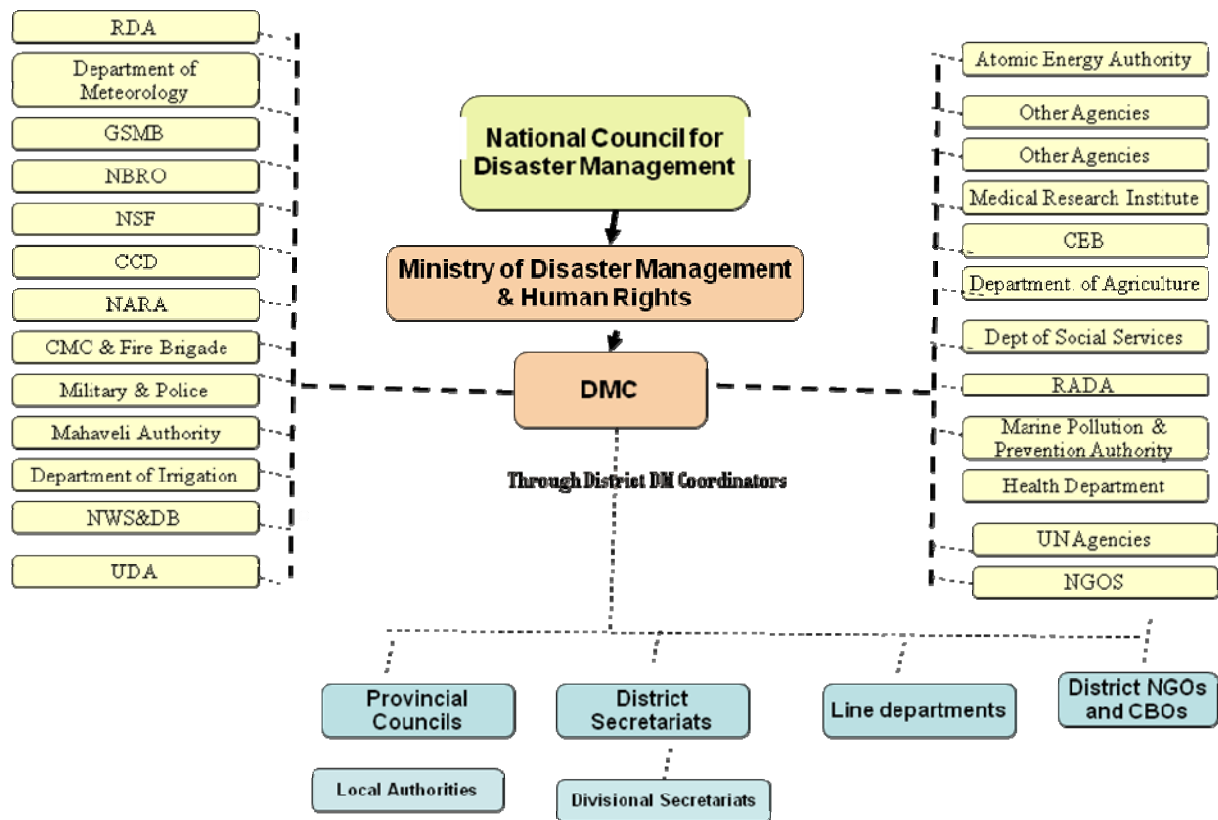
RDA

Department of Meteorology

GSMB

NBRO

NSF

CCD

NARA

CMC & Fire Brigade

Military & Police

Mahaveli Authority

Department of Irrigation

NWS&DB

UDA

National Council for Disaster Management

Ministry of Disaster Management & Human Rights

DMC

Through District DM Coordinators

Atomic Energy Authority

Other Agencies

Other Agencies

Medical Research Institute

CEB

Department. of Agriculture

Dept of Social Services

RADA

Marine Pollution & Prevention Authority

Health Department

UN Agencies

NGOS

Provincial Councils

Local Authorities

District Secretariats

Divisional Secretariats

Line departments

District NGOs and CBOs